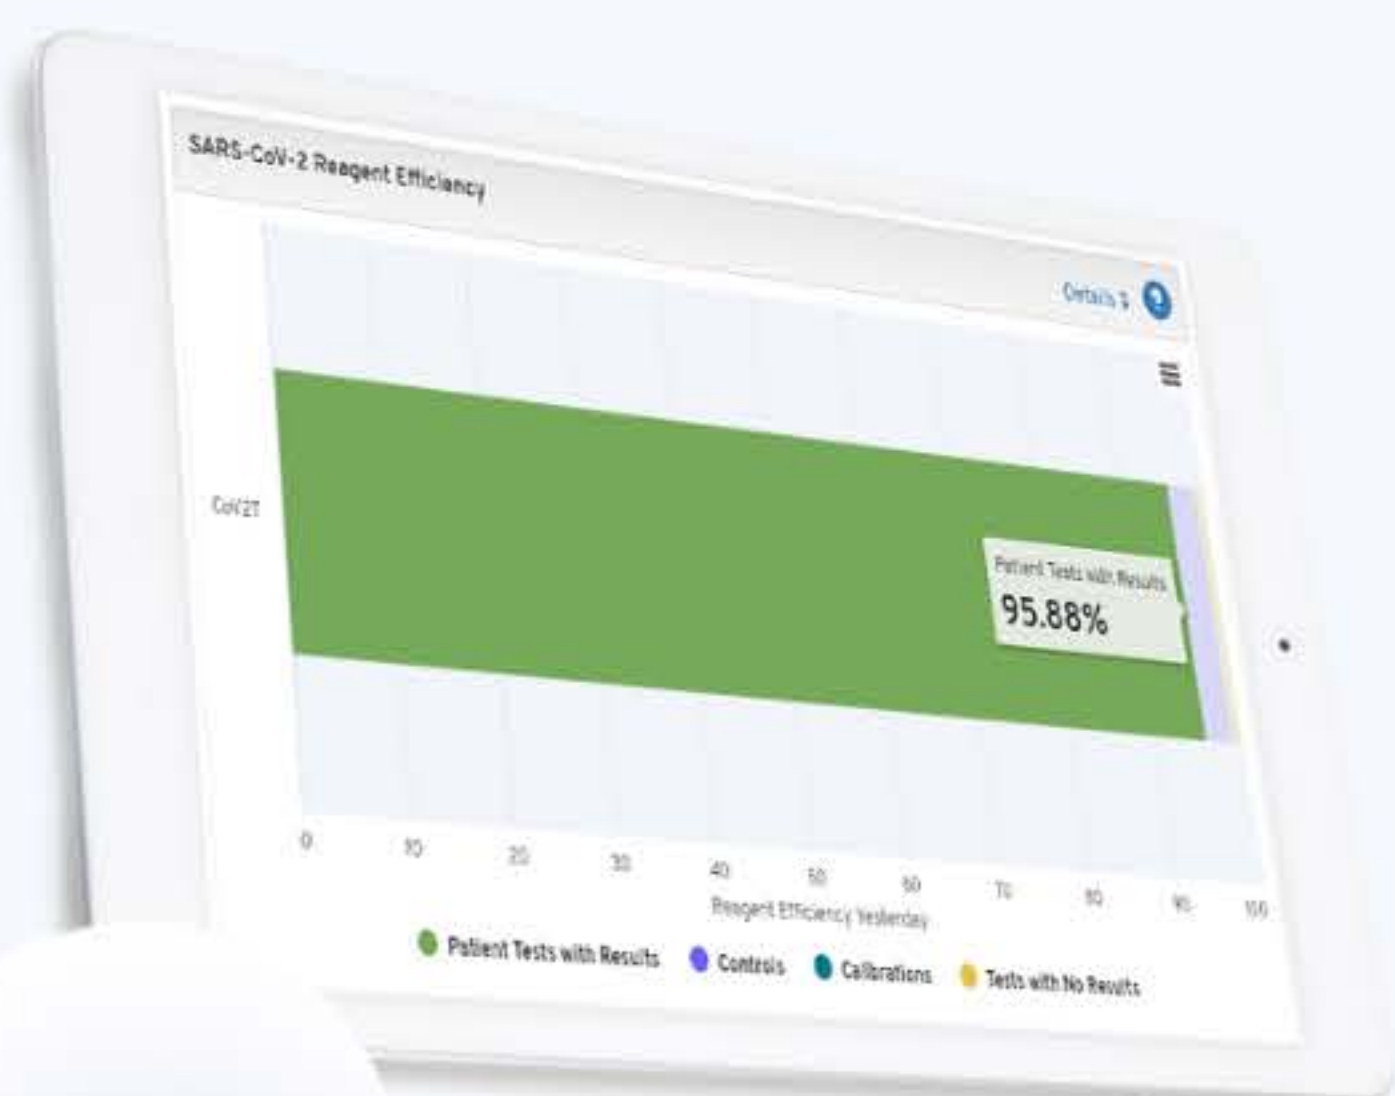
SARS-CoV-2 Reagent Efficiency

Details

CoV2T

Patient Tests with Results
95.88%

0 10 20 30 40 50 60 70 80 90 100

Reagent Efficiency Yesterday

Patient Tests with Results
Controls
Calibrations
Tests with No Results